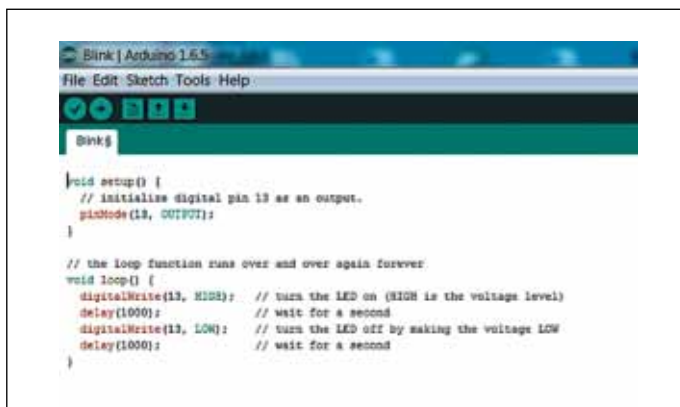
Blink | Arduino 1.6.5

File Edit Sketch Tools Help

Blink§

void setup() {
  // initialize digital pin 13 as an output.
  pinMode(13, OUTPUT);
}

// the loop function runs over and over again forever
void loop() {
  digitalWrite(13, HIGH);   // turn the LED on (HIGH is the voltage level)
  delay(1000);              // wait for a second
  digitalWrite(13, LOW);    // turn the LED off by making the voltage LOW
  delay(1000);              // wait for a second
}